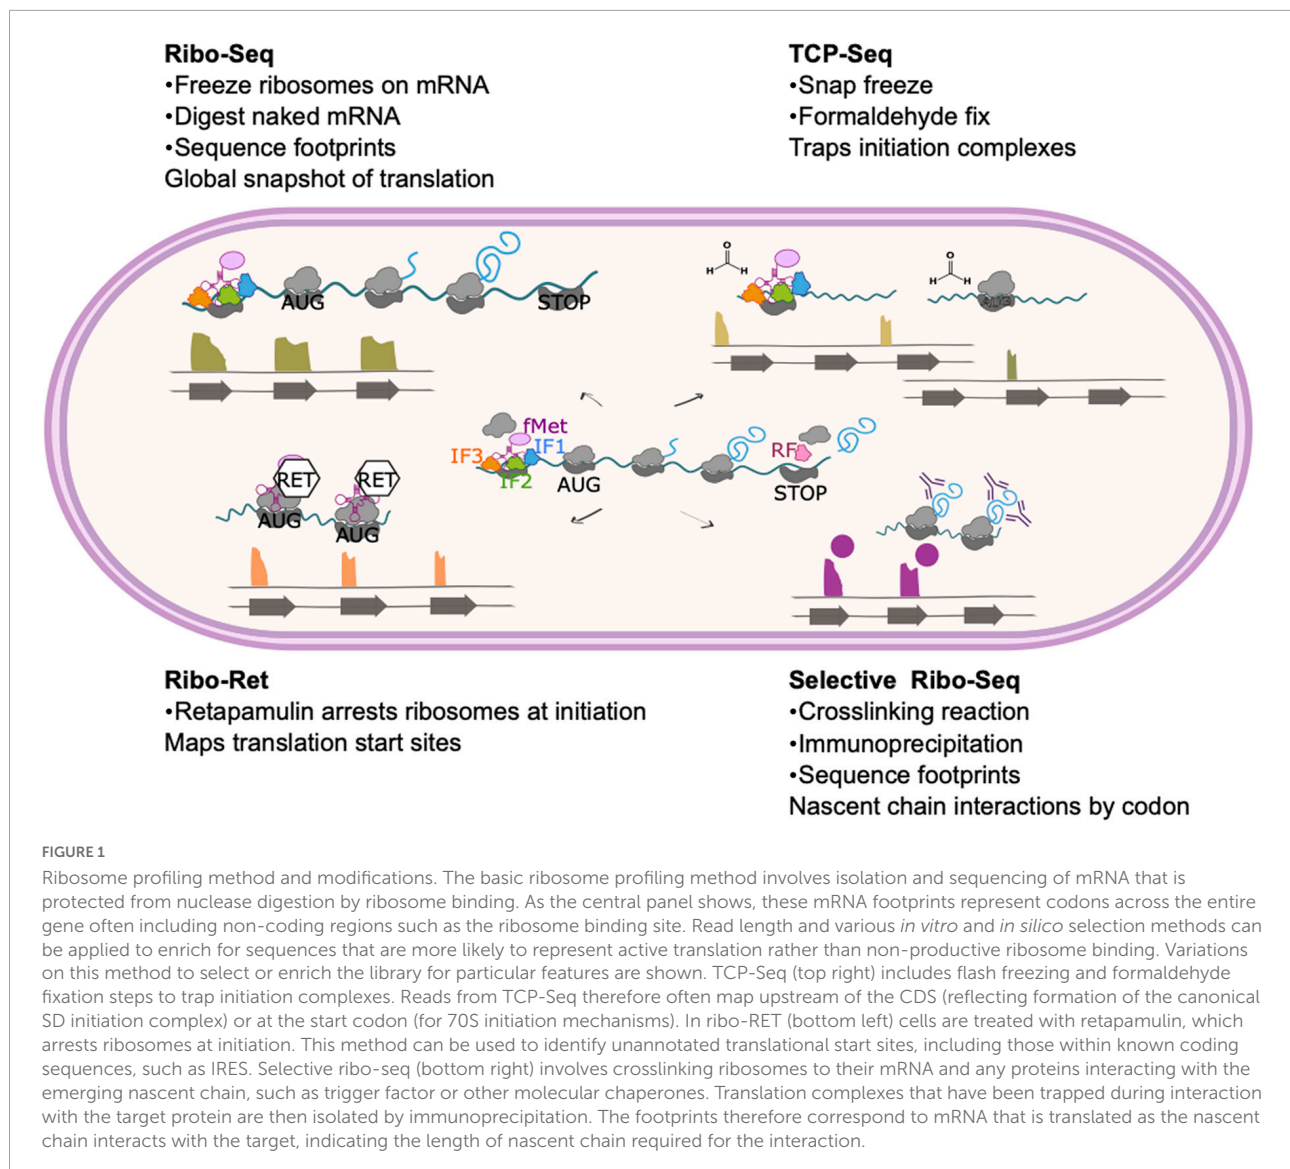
Ribo-Seq
•Freeze ribosomes on mRNA
•Digest naked mRNA
•Sequence footprints
Global snapshot of translation

TCP-Seq
•Snap freeze
•Formaldehyde fix
Traps initiation complexes

AUG
STOP

fMet
IF3
IF1
IF2
AUG
RF
STOP

RET
RET
AUG
AUG

Ribo-Ret
•Retapamulin arrests ribosomes at initiation
Maps translation start sites

Selective Ribo-Seq
•Crosslinking reaction
•Immunoprecipitation
•Sequence footprints
Nascent chain interactions by codon

FIGURE 1
Ribosome profiling method and modifications. The basic ribosome profiling method involves isolation and sequencing of mRNA that is protected from nuclease digestion by ribosome binding. As the central panel shows, these mRNA footprints represent codons across the entire gene often including non-coding regions such as the ribosome binding site. Read length and various *in vitro* and *in silico* selection methods can be applied to enrich for sequences that are more likely to represent active translation rather than non-productive ribosome binding. Variations on this method to select or enrich the library for particular features are shown. TCP-Seq (top right) includes flash freezing and formaldehyde fixation steps to trap initiation complexes. Reads from TCP-Seq therefore often map upstream of the CDS (reflecting formation of the canonical SD initiation complex) or at the start codon (for 70S initiation mechanisms). In ribo-RET (bottom left) cells are treated with retapamulin, which arrests ribosomes at initiation. This method can be used to identify unannotated translational start sites, including those within known coding sequences, such as IRES. Selective ribo-seq (bottom right) involves crosslinking ribosomes to their mRNA and any proteins interacting with the emerging nascent chain, such as trigger factor or other molecular chaperones. Translation complexes that have been trapped during interaction with the target protein are then isolated by immunoprecipitation. The footprints therefore correspond to mRNA that is translated as the nascent chain interacts with the target, indicating the length of nascent chain required for the interaction.